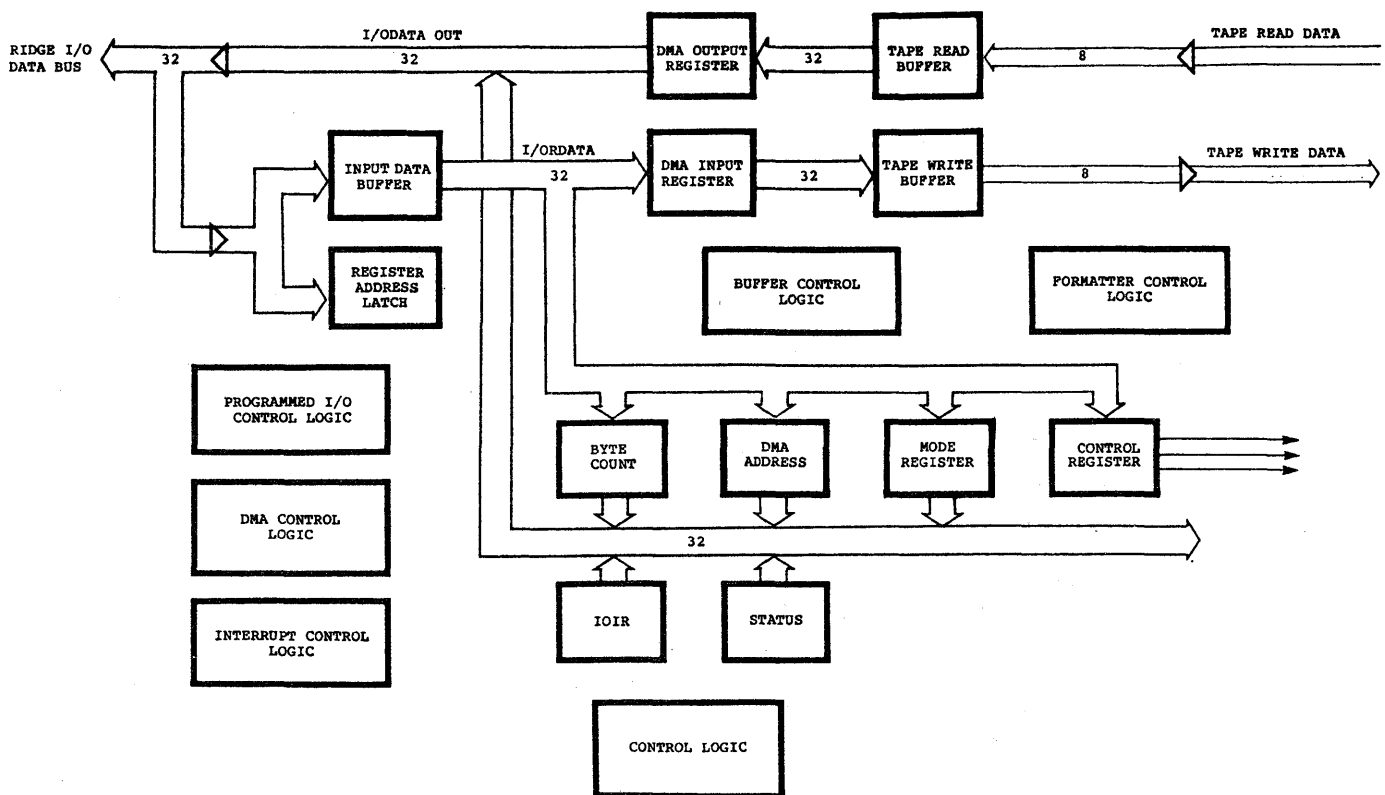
RIDGE I/O DATA BUS

32

I/ODATA OUT

32

DMA OUTPUT REGISTER

32

TAPE READ BUFFER

8

TAPE READ DATA

INPUT DATA BUFFER

I/ORDATA

32

DMA INPUT REGISTER

32

TAPE WRITE BUFFER

8

TAPE WRITE DATA

REGISTER ADDRESS LATCH

BUFFER CONTROL LOGIC

FORMATTER CONTROL LOGIC

PROGRAMMED I/O CONTROL LOGIC

BYTE COUNT

DMA ADDRESS

MODE REGISTER

CONTROL REGISTER

DMA CONTROL LOGIC

32

INTERRUPT CONTROL LOGIC

IOIR

STATUS

CONTROL LOGIC